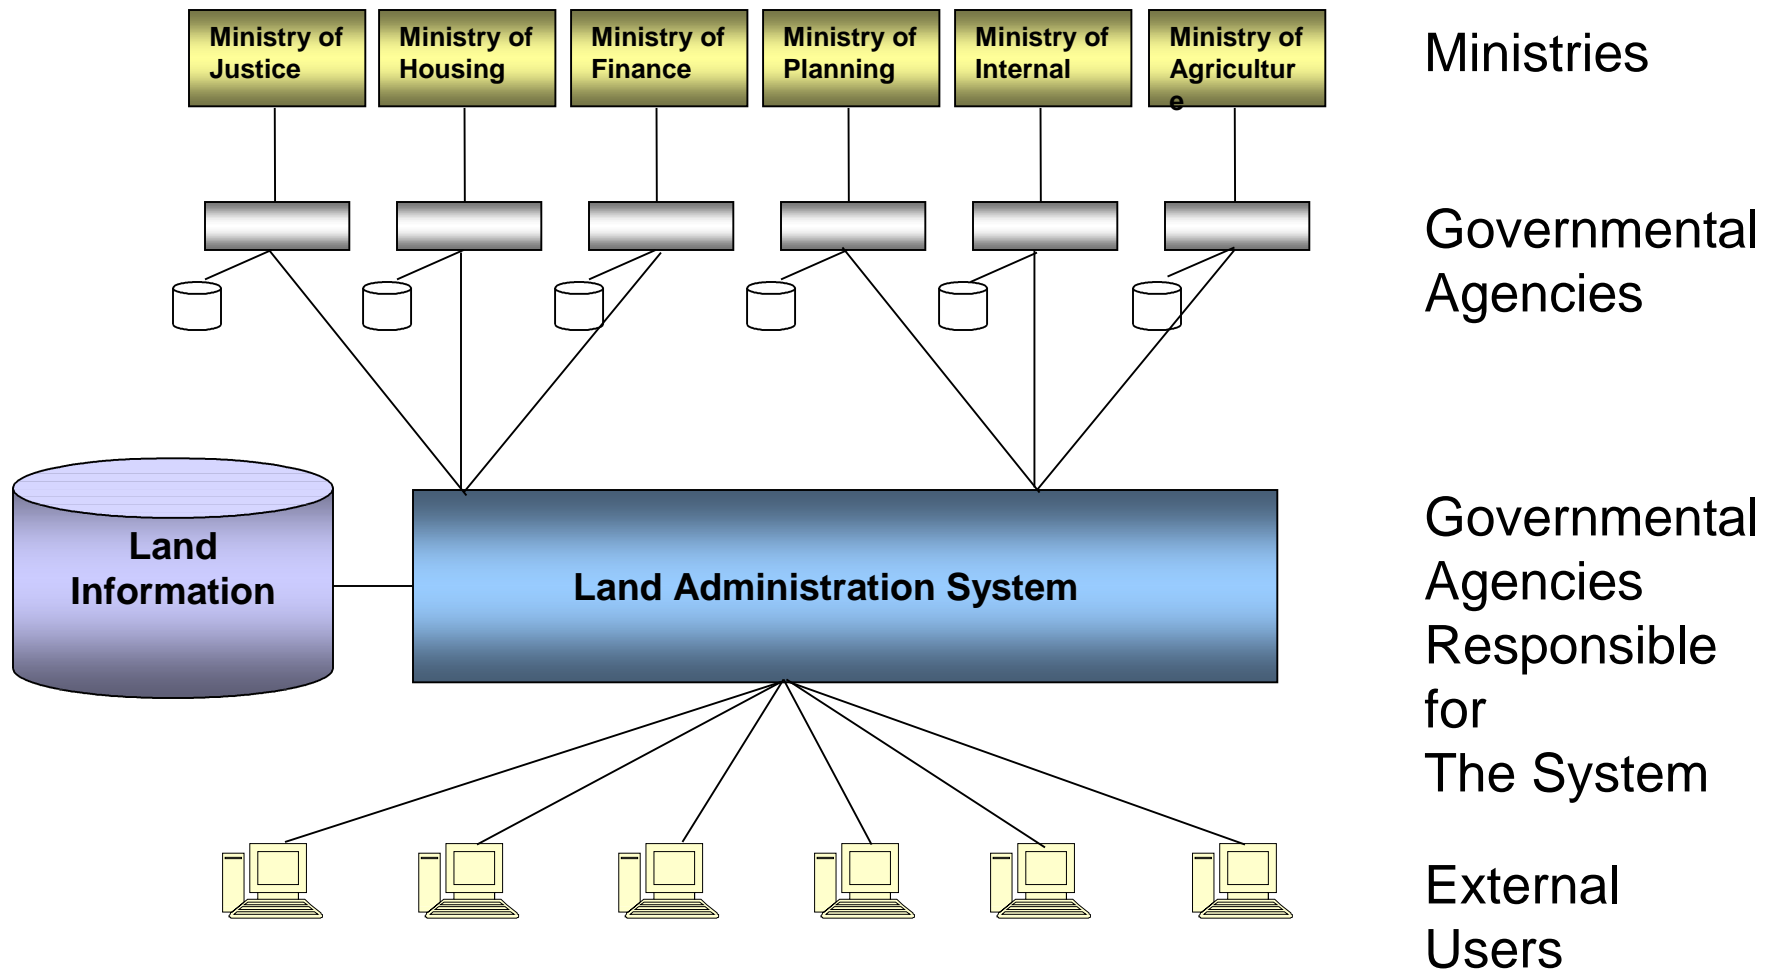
Ministry of Justice

Ministry of Housing

Ministry of Finance

Ministry of Planning

Ministry of Internal

Ministry of Agricultur e

Ministries

Governmental Agencies

Land Information

Land Administration System

Governmental Agencies Responsible for The System

External Users